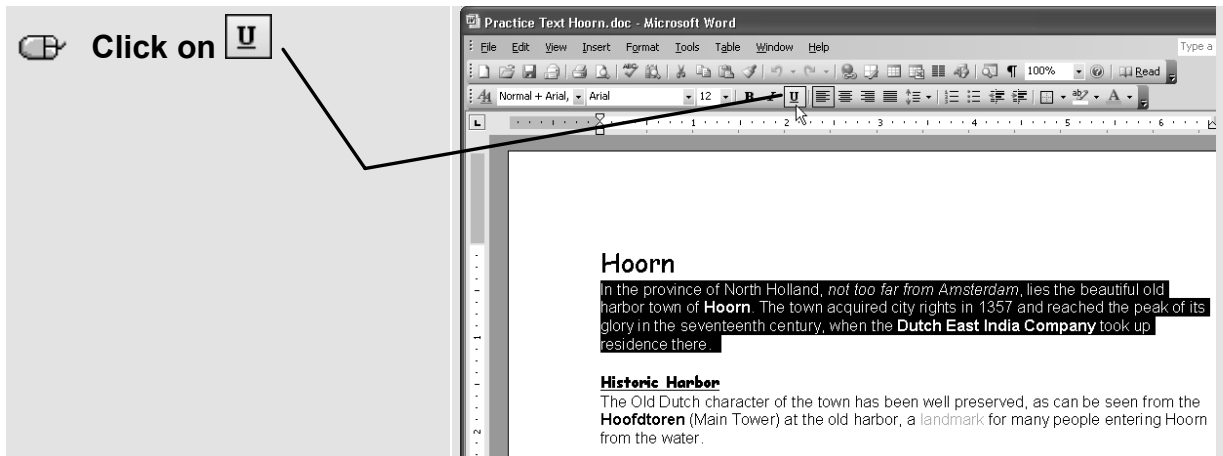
Click on U

Practice Text Hoorn.doc - Microsoft Word

File Edit View Insert Format Tools Table Window Help

Type a

100% Read

Normal + Arial, Arial 12 B I U

Hoorn

In the province of North Holland, *not too far from Amsterdam*, lies the beautiful old harbor town of **Hoorn**. The town acquired city rights in 1357 and reached the peak of its glory in the seventeenth century, when the **Dutch East India Company** took up residence there.

**Historic Harbor**

The Old Dutch character of the town has been well preserved, as can be seen from the **Hoofdtoren** (Main Tower) at the old harbor, a landmark for many people entering Hoorn from the water.